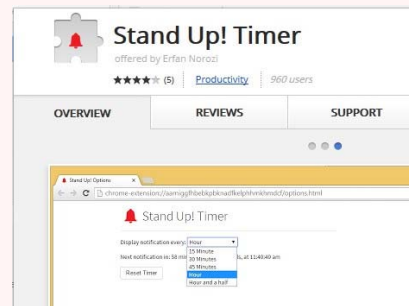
Stand Up! Timer

offered by Erfan Norozi

★★★★ (5) Productivity 960 users

OVERVIEW

REVIEWS

SUPPORT

Stand Up! Options

chrome-extension://aamigglhbebkpbknadfkelphhmkhmdcf/options.html

Stand Up! Timer

Display notification every: Hour

15 Minute
30 Minutes
45 Minutes
Hour
Hour and a half

Next notification in: 58 min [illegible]s, at 11:48:49 am

Reset Timer